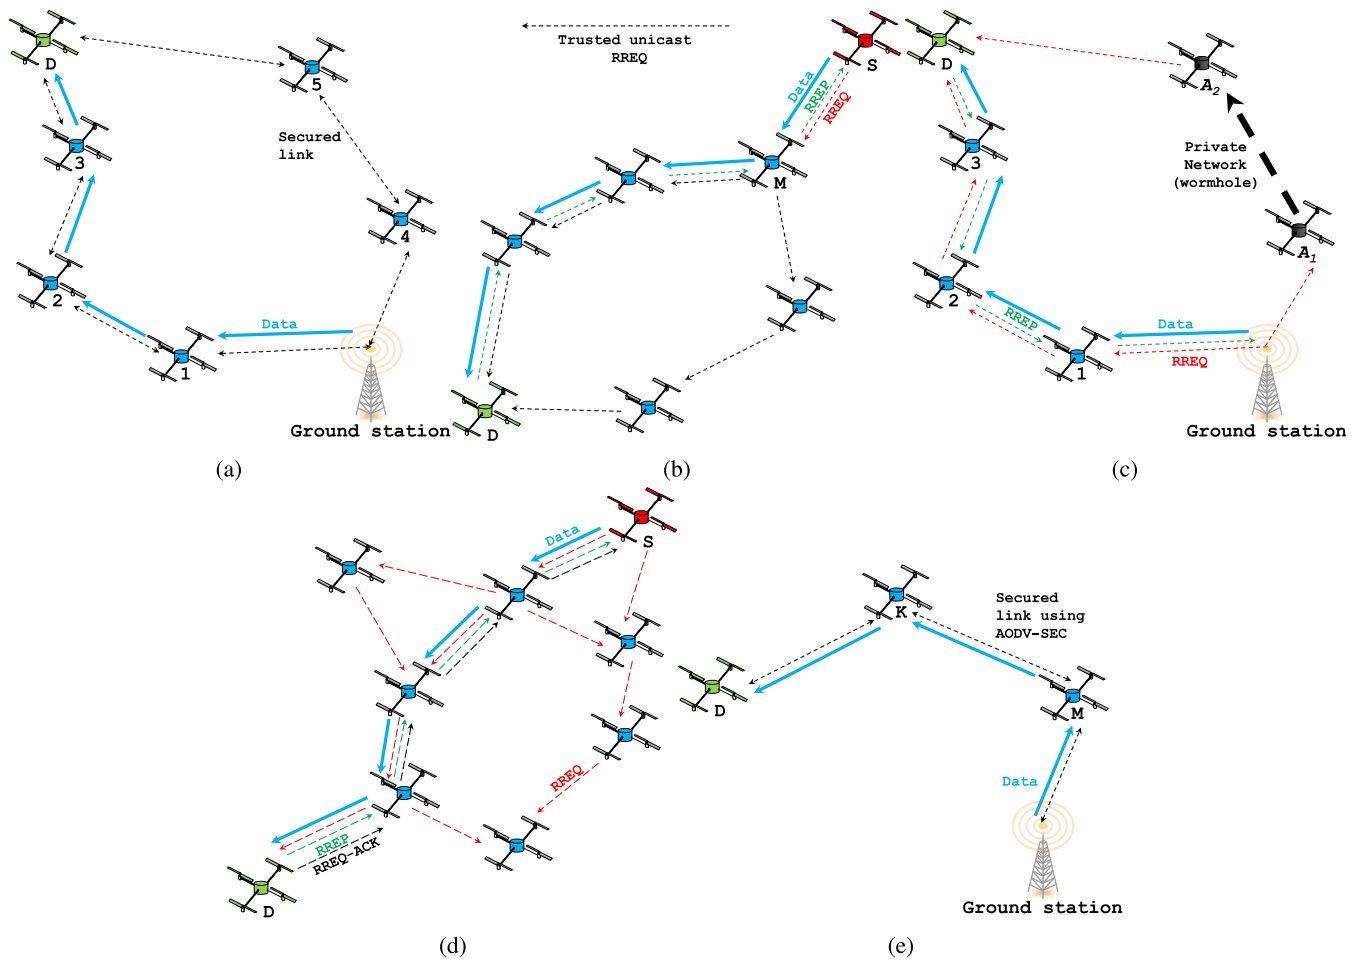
D
5
3
Secured link
4
2
Data
1
Ground station
(a)

Trusted unicast RREQ
S
Data
RREP
RREQ
M
D
(b)

D
A$_2$
3
Private Network (wormhole)
A$_1$
2
RREP
Data
1
RREQ
Ground station
(c)

Data
S
RREQ
RREP
RREQ-ACK
D
(d)

K
Secured link using AODV-SEC
D
M
Data
Ground station
(e)